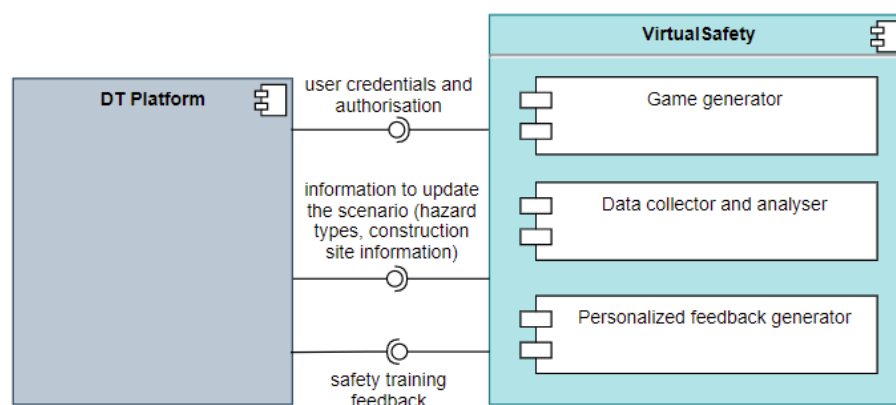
VirtualSafety

DT Platform

user credentials and authorisation

Game generator

information to update the scenario (hazard types, construction site information)

Data collector and analyser

Personalized feedback generator

safety training feedback